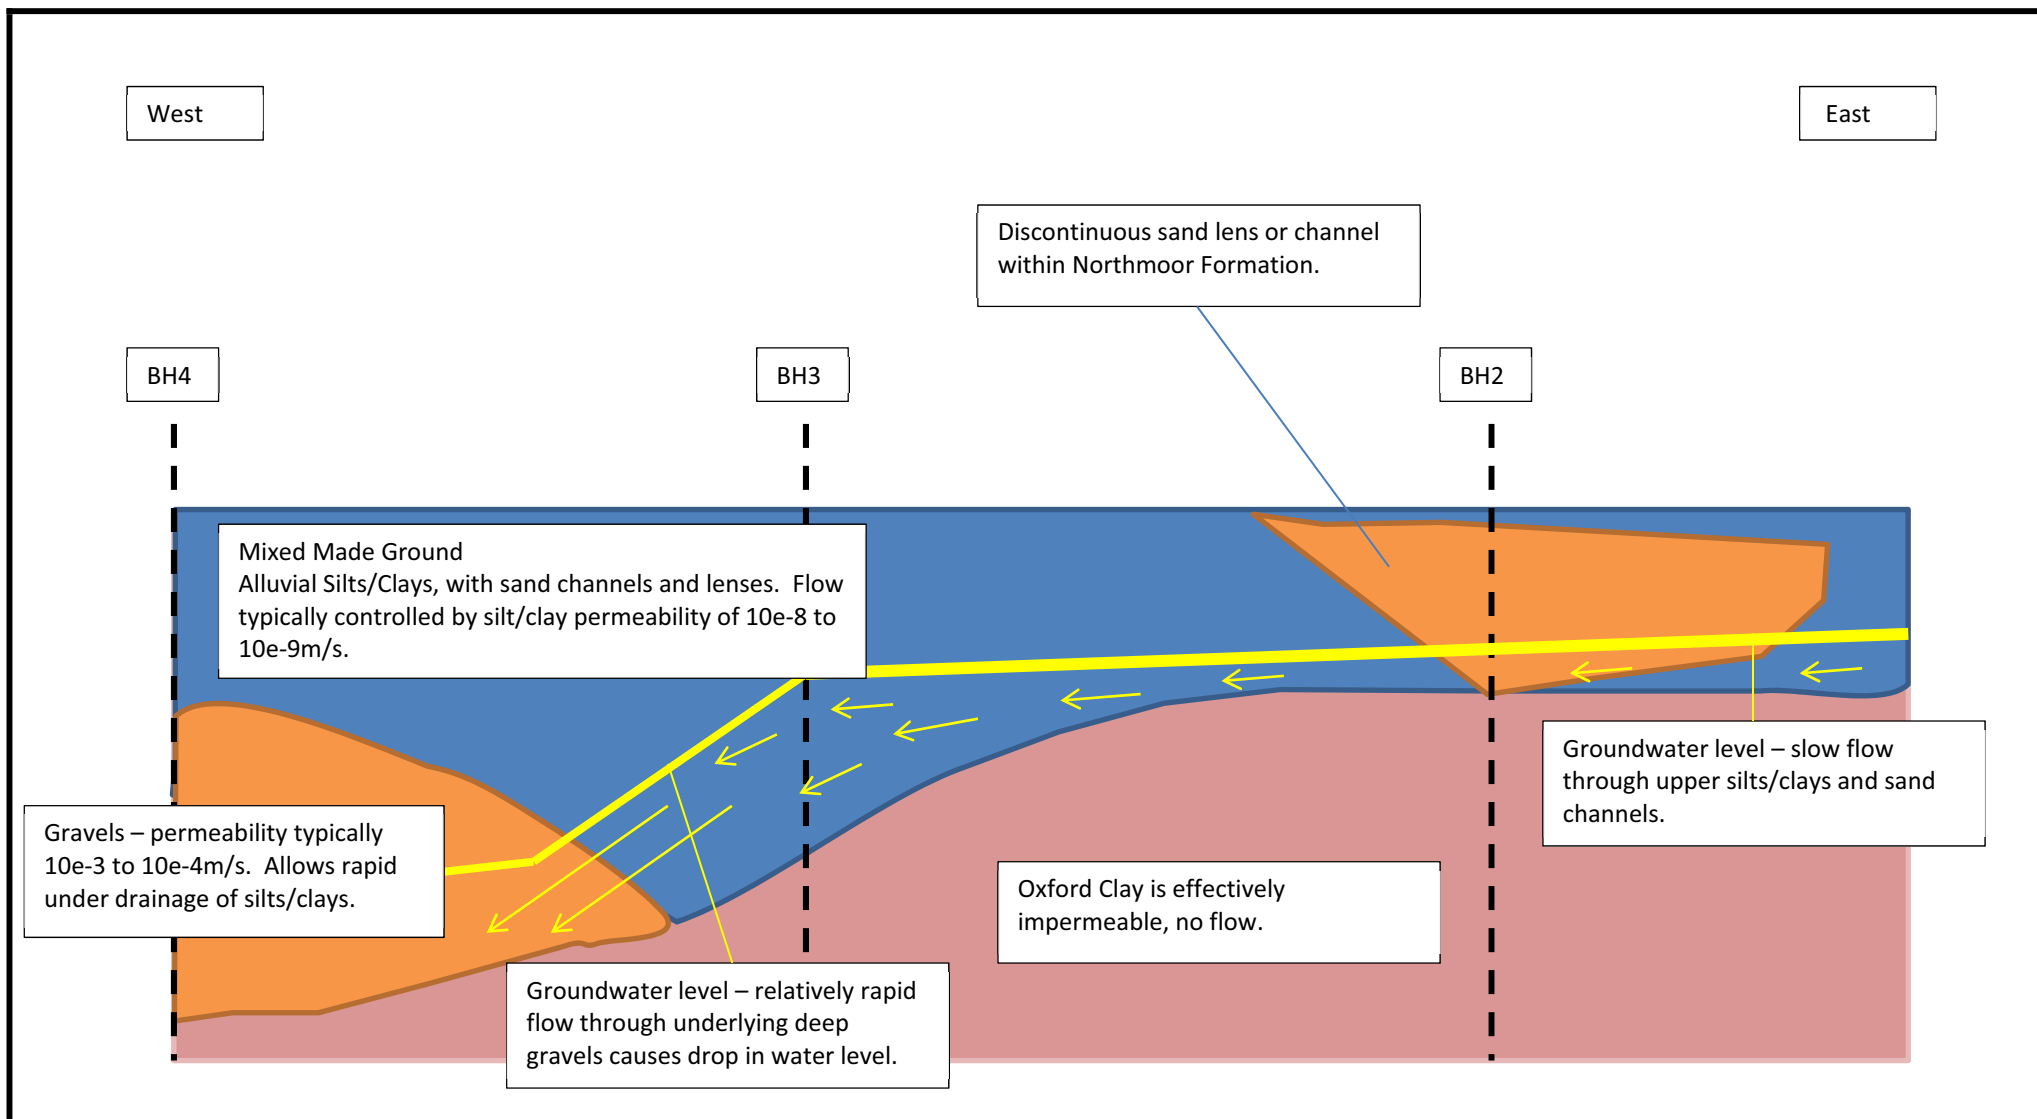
West

East

Discontinuous sand lens or channel within Northmoor Formation.

BH4

BH3

BH2

Mixed Made Ground
Alluvial Silts/Clays, with sand channels and lenses. Flow typically controlled by silt/clay permeability of 10e-8 to 10e-9m/s.

Groundwater level – slow flow through upper silts/clays and sand channels.

Gravels – permeability typically 10e-3 to 10e-4m/s. Allows rapid under drainage of silts/clays.

Oxford Clay is effectively impermeable, no flow.

Groundwater level – relatively rapid flow through underlying deep gravels causes drop in water level.